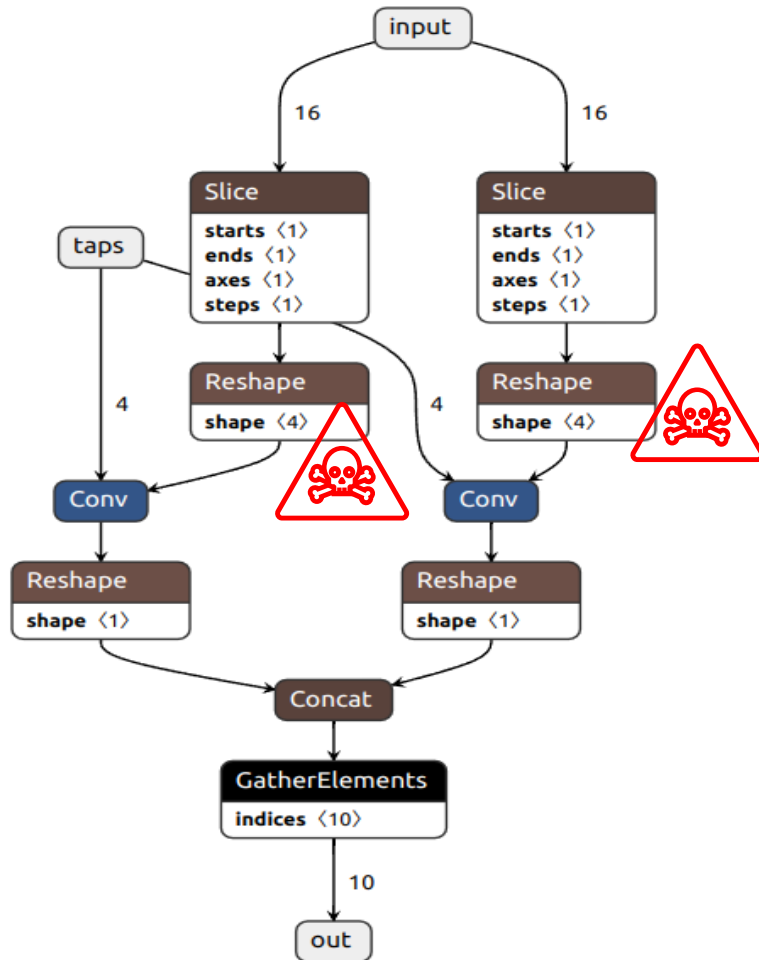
input

16

16

Slice
starts ⟨1⟩
ends ⟨1⟩
axes ⟨1⟩
steps ⟨1⟩

Slice
starts ⟨1⟩
ends ⟨1⟩
axes ⟨1⟩
steps ⟨1⟩

taps

4

Reshape
shape ⟨4⟩

4

Reshape
shape ⟨4⟩

Conv

Conv

Reshape
shape ⟨1⟩

Reshape
shape ⟨1⟩

Concat

GatherElements
indices ⟨10⟩

10

out